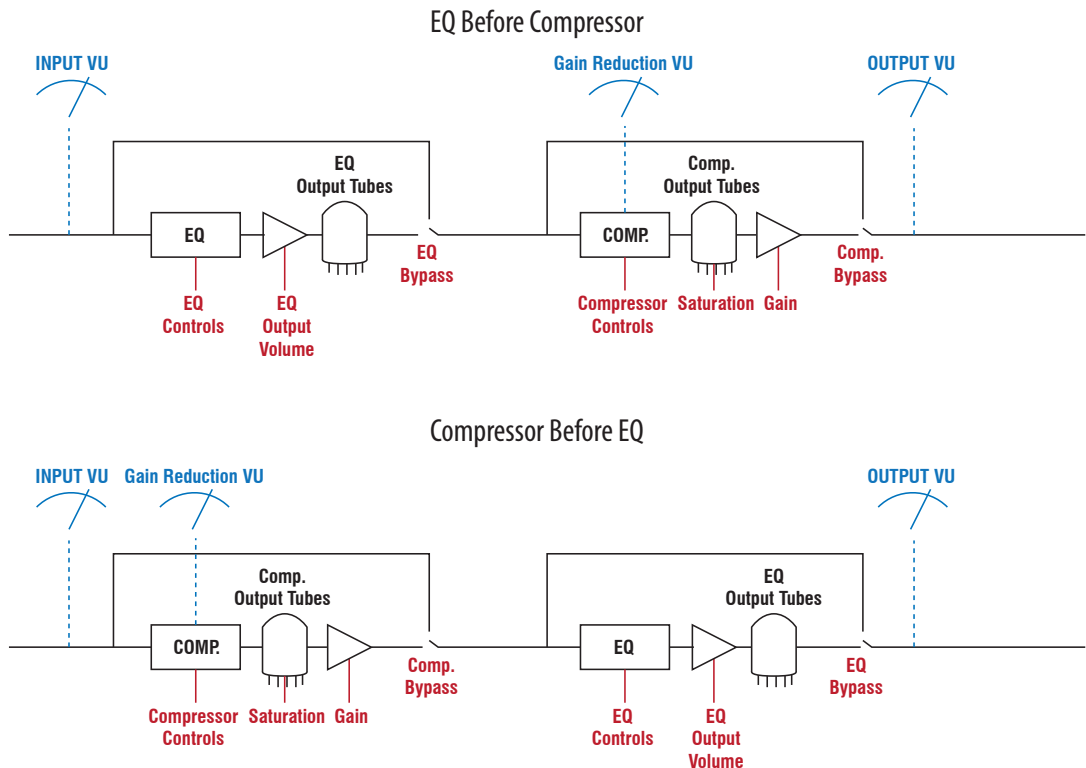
EQ Before Compressor

INPUT VU

EQ Output Tubes

EQ

EQ Bypass

EQ Controls

EQ Output Volume

Gain Reduction VU

Comp. Output Tubes

COMP.

Comp. Bypass

Compressor Controls

Saturation

Gain

OUTPUT VU

Compressor Before EQ

INPUT VU

Gain Reduction VU

Comp. Output Tubes

COMP.

Comp. Bypass

Compressor Controls

Saturation

Gain

EQ Output Tubes

EQ

EQ Bypass

EQ Controls

EQ Output Volume

OUTPUT VU